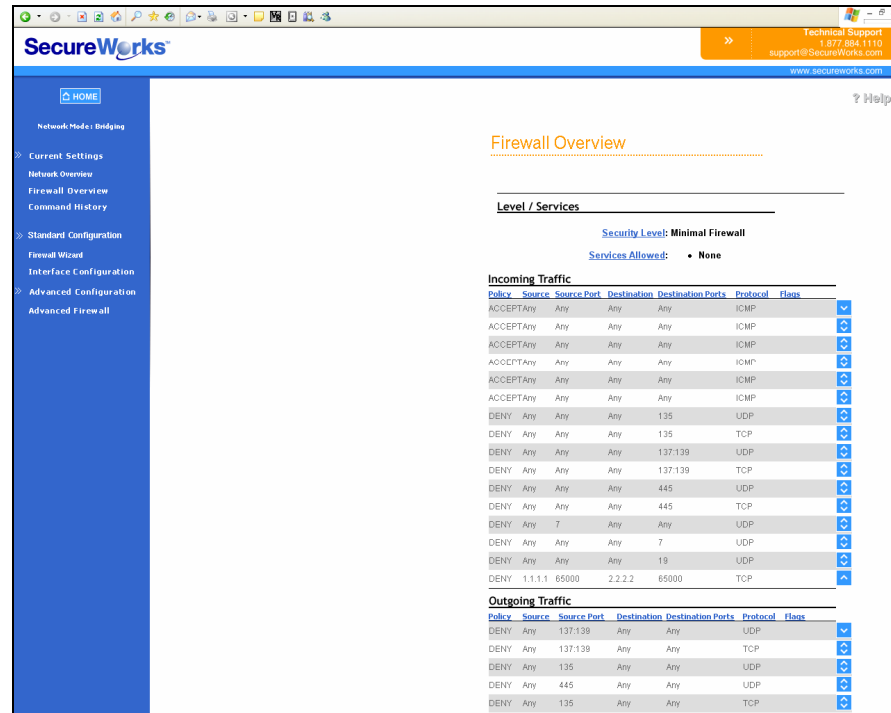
SecureWorks™

»

Technical Support
1.877.884.1110
support@SecureWorks.com

www.secureworks.com

HOME

Network Mode: Bridging

» Current Settings
Network Overview
Firewall Overview
Command History

» Standard Configuration
Firewall Wizard
Interface Configuration

» Advanced Configuration
Advanced Firewall

? Help

Firewall Overview

Level / Services

Security Level: Minimal Firewall

Services Allowed: • None

Incoming Traffic

| Policy | Source | Source Port | Destination | Destination Ports | Protocol | Flags |
|---|---|---|---|---|---|---|
| ACCEPT | Any | Any | Any | Any | ICMP | |
| ACCEPT | Any | Any | Any | Any | ICMP | |
| ACCEPT | Any | Any | Any | Any | ICMP | |
| ACCEPT | Any | Any | Any | Any | ICMP | |
| ACCEPT | Any | Any | Any | Any | ICMP | |
| ACCEPT | Any | Any | Any | Any | ICMP | |
| DENY | Any | Any | Any | 135 | UDP | |
| DENY | Any | Any | Any | 135 | TCP | |
| DENY | Any | Any | Any | 137:139 | UDP | |
| DENY | Any | Any | Any | 137:139 | TCP | |
| DENY | Any | Any | Any | 445 | UDP | |
| DENY | Any | Any | Any | 445 | TCP | |
| DENY | Any | 7 | Any | Any | UDP | |
| DENY | Any | Any | Any | 7 | UDP | |
| DENY | Any | Any | Any | 19 | UDP | |
| DENY | 1.1.1.1 | 65000 | 2.2.2.2 | 65000 | TCP | |

Outgoing Traffic

| Policy | Source | Source Port | Destination | Destination Ports | Protocol | Flags |
|---|---|---|---|---|---|---|
| DENY | Any | 137:139 | Any | Any | UDP | |
| DENY | Any | 137:139 | Any | Any | TCP | |
| DENY | Any | 135 | Any | Any | UDP | |
| DENY | Any | 445 | Any | Any | UDP | |
| DENY | Any | 135 | Any | Any | TCP | |